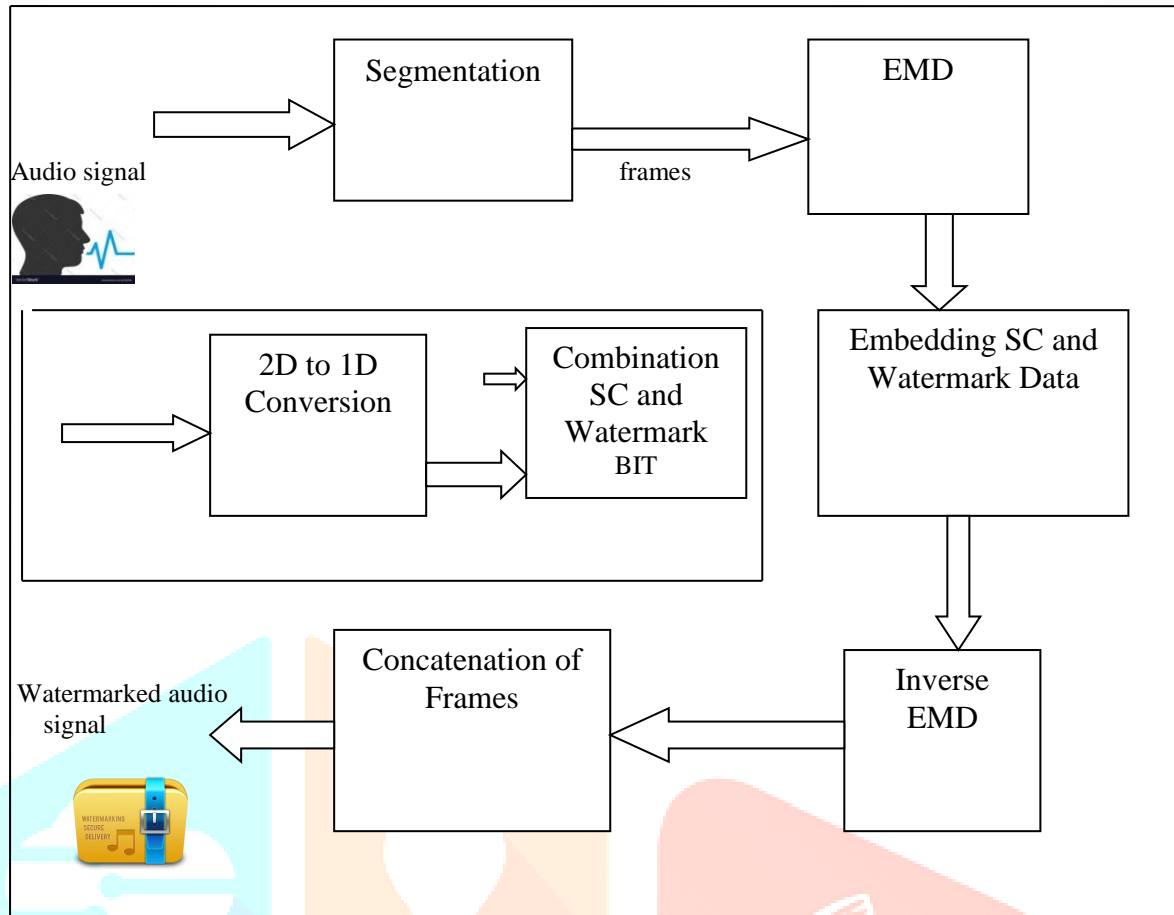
Segmentation

EMD

Audio signal

frames

2D to 1D Conversion

Combination SC and Watermark BIT

Embedding SC and Watermark Data

Watermarked audio signal

Concatenation of Frames

Inverse EMD

WATERMARKING SECURE DELIVERY